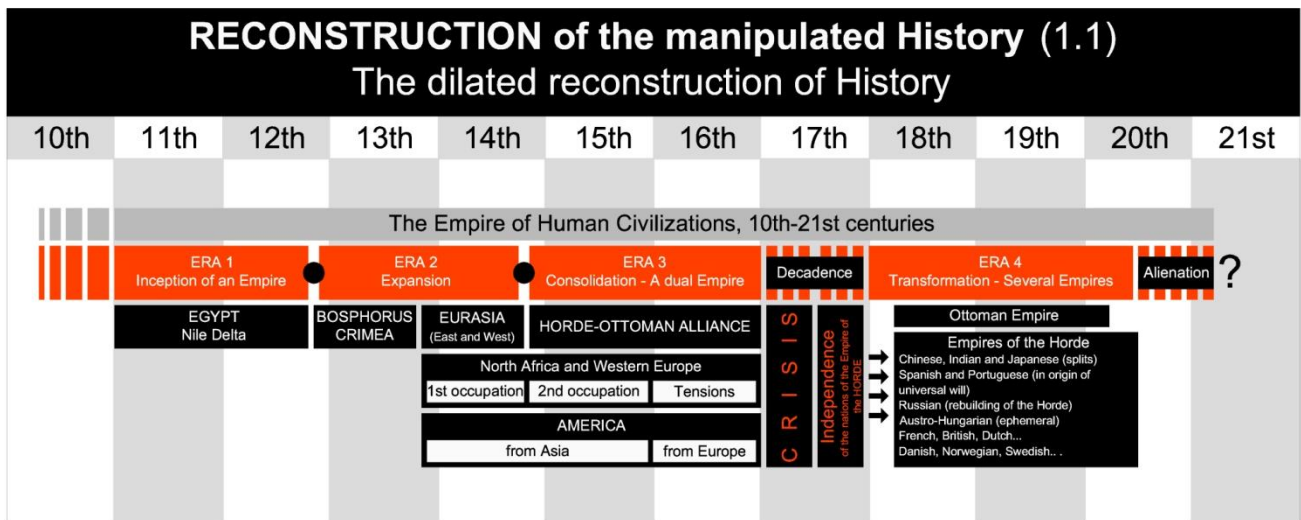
RECONSTRUCTION of the manipulated History (1.1)
The dilated reconstruction of History

10th 11th 12th 13th 14th 15th 16th 17th 18th 19th 20th 21st

The Empire of Human Civilizations, 10th-21st centuries

ERA 1
Inception of an Empire

ERA 2
Expansion

ERA 3
Consolidation - A dual Empire

Decadence

ERA 4
Transformation - Several Empires

Alienation

?

EGYPT
Nile Delta

BOSPHORUS
CRIMEA

EURASIA
(East and West)

HORDE-OTTOMAN ALLIANCE

North Africa and Western Europe

1st occupation 2nd occupation Tensions

AMERICA

from Asia from Europe

CRISIS

Independence of the nations of the Empire of the HORDE

Ottoman Empire

Empires of the Horde
Chinese, Indian and Japanese (splits)
Spanish and Portuguese (in origin of universal will)
Russian (rebuilding of the Horde)
Austro-Hungarian (ephemeral)
French, British, Dutch...
Danish, Norwegian, Swedish.. .